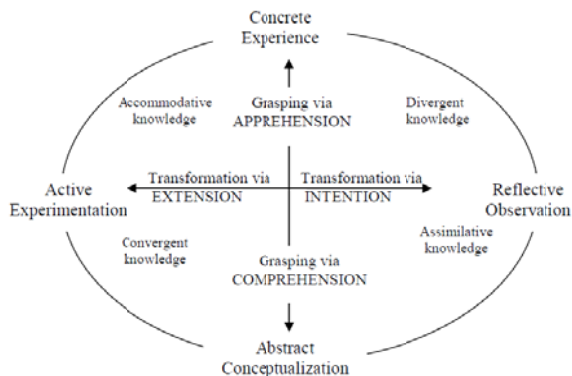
Concrete Experience

Accommodative knowledge

Grasping via APPREHENSION

Divergent knowledge

Active Experimentation

Transformation via EXTENSION

Transformation via INTENTION

Reflective Observation

Convergent knowledge

Assimilative knowledge

Grasping via COMPREHENSION

Abstract Conceptualization